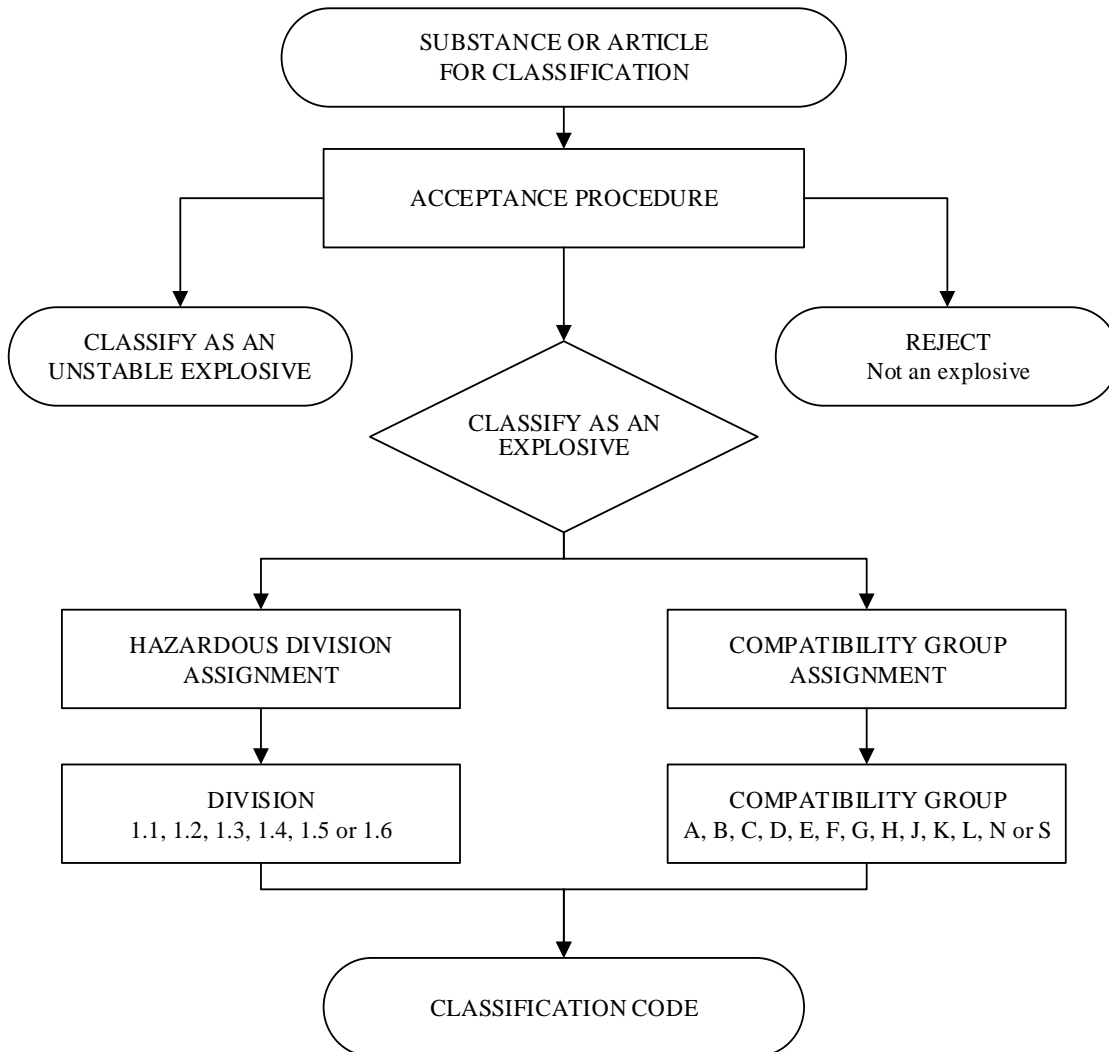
SUBSTANCE OR ARTICLE FOR CLASSIFICATION

ACCEPTANCE PROCEDURE

CLASSIFY AS AN UNSTABLE EXPLOSIVE

REJECT
Not an explosive

CLASSIFY AS AN EXPLOSIVE

HAZARDOUS DIVISION ASSIGNMENT

COMPATIBILITY GROUP ASSIGNMENT

DIVISION
1.1, 1.2, 1.3, 1.4, 1.5 or 1.6

COMPATIBILITY GROUP
A, B, C, D, E, F, G, H, J, K, L, N or S

CLASSIFICATION CODE